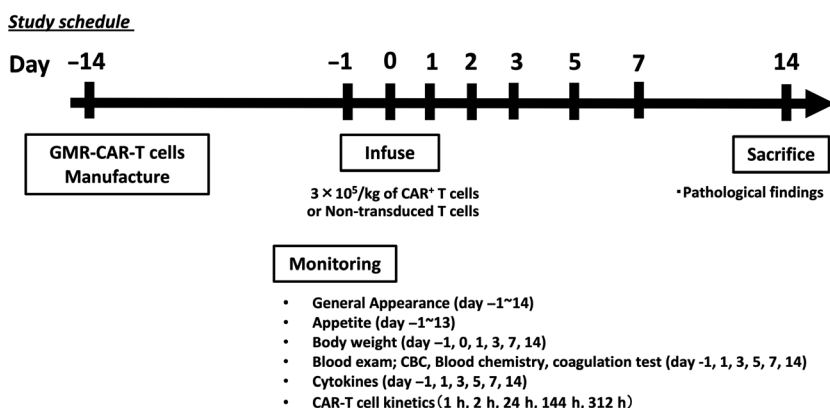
Study schedule

Day –14 –1 0 1 2 3 5 7 14

GMR-CAR-T cells Manufacture

Infuse

$3 \times 10^5$/kg of CAR$^+$ T cells or Non-transduced T cells

Sacrifice

・Pathological findings

Monitoring

- General Appearance (day –1~14)
- Appetite (day –1~13)
- Body weight (day –1, 0, 1, 3, 7, 14)
- Blood exam; CBC, Blood chemistry, coagulation test (day -1, 1, 3, 5, 7, 14)
- Cytokines (day –1, 1, 3, 5, 7, 14)
- CAR-T cell kinetics（1 h, 2 h, 24 h, 144 h, 312 h）